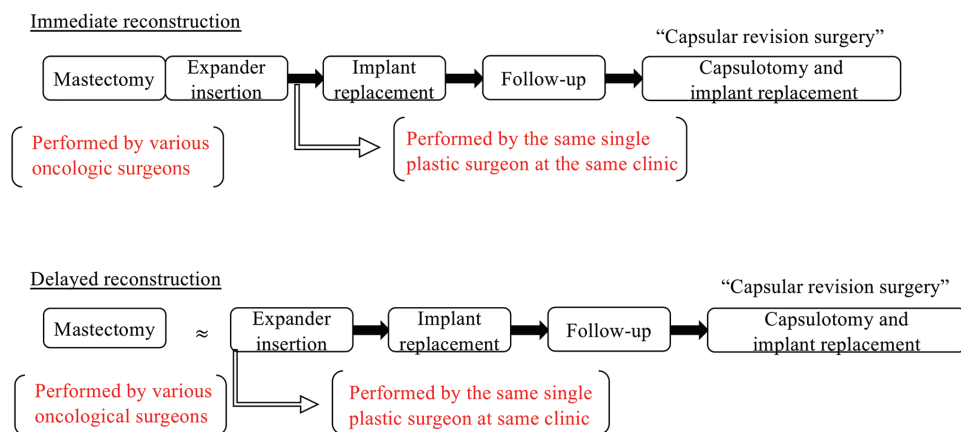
Immediate reconstruction

"Capsular revision surgery"

Mastectomy

Expander insertion

Implant replacement

Follow-up

Capsulotomy and implant replacement

Performed by various oncologic surgeons

Performed by the same single plastic surgeon at the same clinic

Delayed reconstruction

"Capsular revision surgery"

Mastectomy

≈

Expander insertion

Implant replacement

Follow-up

Capsulotomy and implant replacement

Performed by various oncological surgeons

Performed by the same single plastic surgeon at same clinic